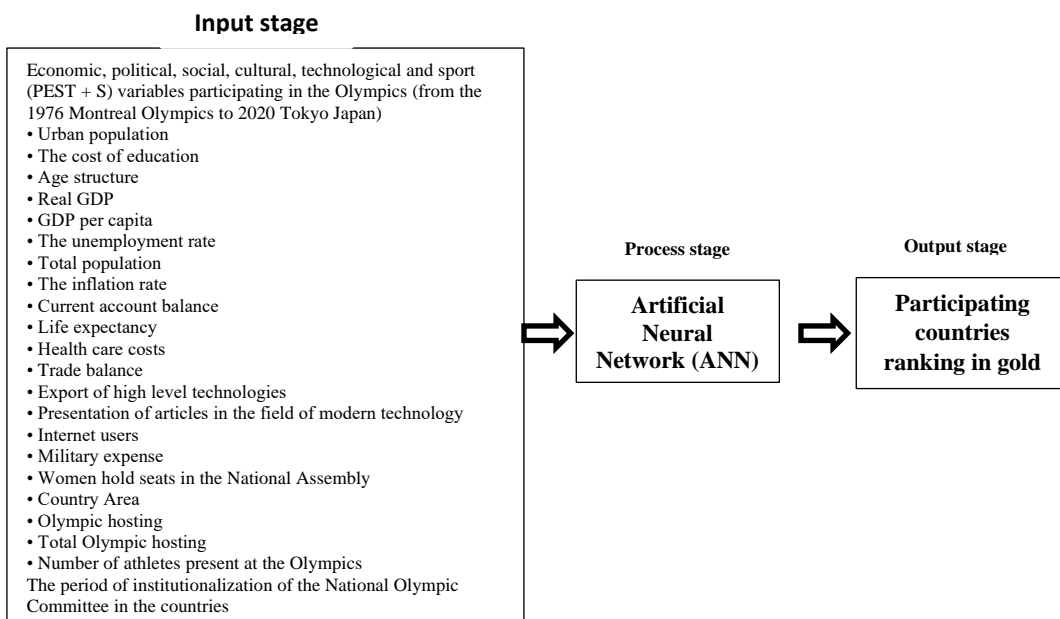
**Input stage**

Economic, political, social, cultural, technological and sport (PEST + S) variables participating in the Olympics (from the 1976 Montreal Olympics to 2020 Tokyo Japan)
• Urban population
• The cost of education
• Age structure
• Real GDP
• GDP per capita
• The unemployment rate
• Total population
• The inflation rate
• Current account balance
• Life expectancy
• Health care costs
• Trade balance
• Export of high level technologies
• Presentation of articles in the field of modern technology
• Internet users
• Military expense
• Women hold seats in the National Assembly
• Country Area
• Olympic hosting
• Total Olympic hosting
• Number of athletes present at the Olympics
The period of institutionalization of the National Olympic Committee in the countries

**Process stage**

**Artificial Neural Network (ANN)**

**Output stage**

**Participating countries ranking in gold**